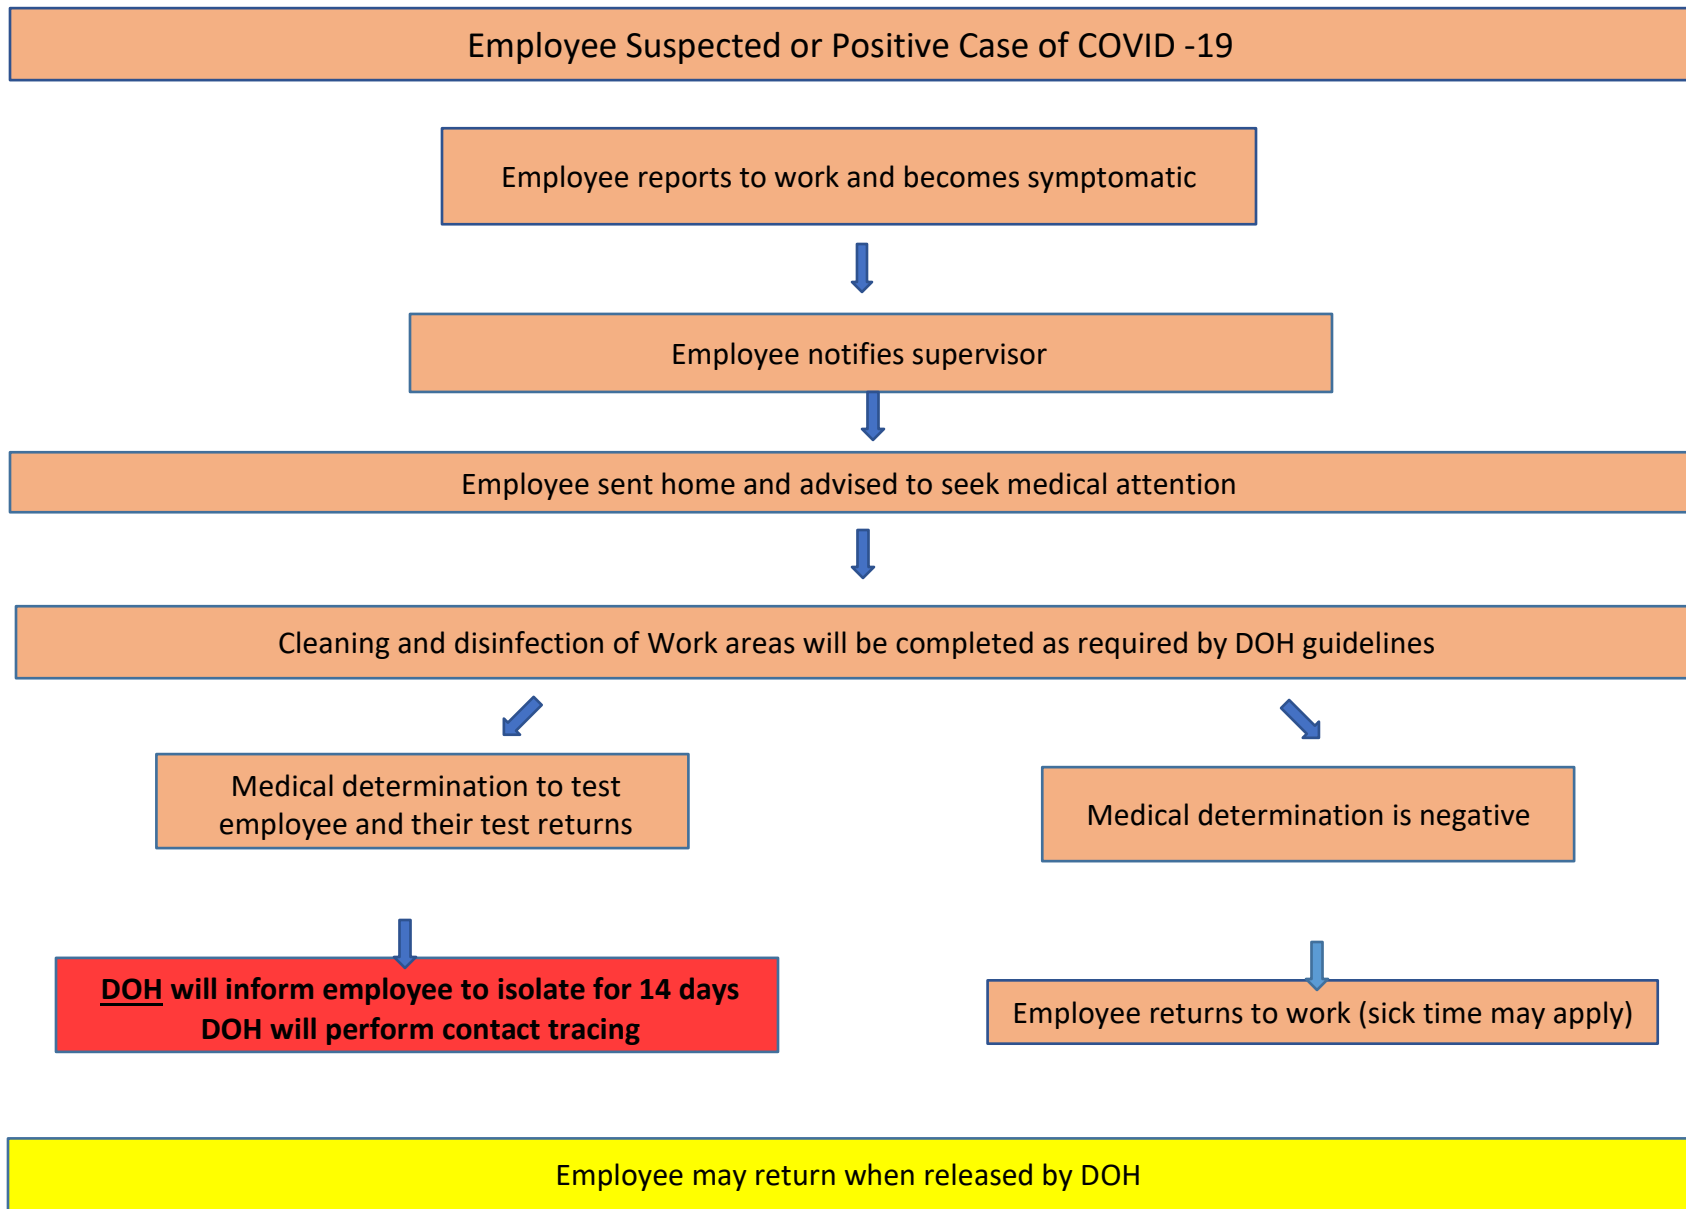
Employee Suspected or Positive Case of COVID -19

Employee reports to work and becomes symptomatic

Employee notifies supervisor

Employee sent home and advised to seek medical attention

Cleaning and disinfection of Work areas will be completed as required by DOH guidelines

Medical determination to test employee and their test returns

Medical determination is negative

DOH will inform employee to isolate for 14 days
DOH will perform contact tracing

Employee returns to work (sick time may apply)

Employee may return when released by DOH